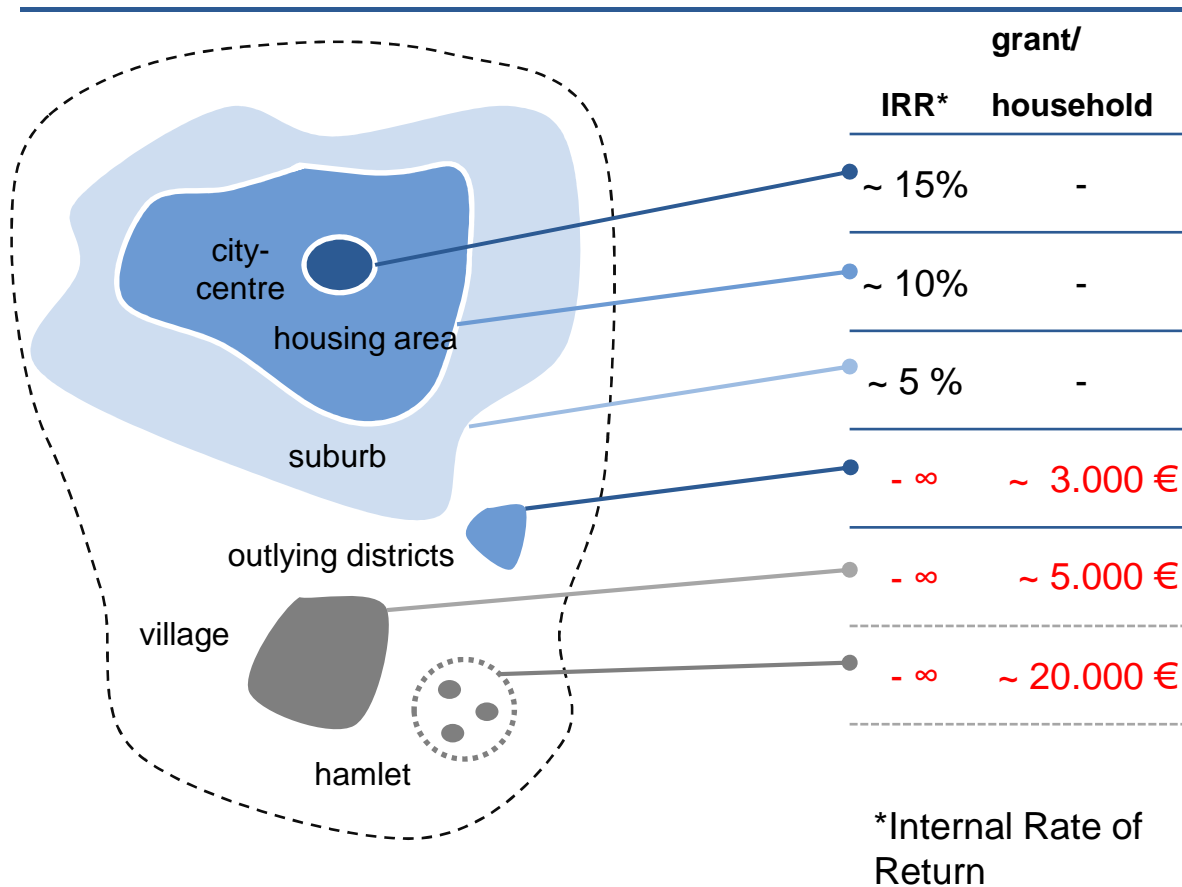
city-centre

housing area

suburb

outlying districts

village

hamlet

| IRR* | grant/ household |
|---|---|
| ~ 15% | - |
| ~ 10% | - |
| ~ 5 % | - |
| - ∞ | ~ 3.000 € |
| - ∞ | ~ 5.000 € |
| - ∞ | ~ 20.000 € |

*Internal Rate of Return